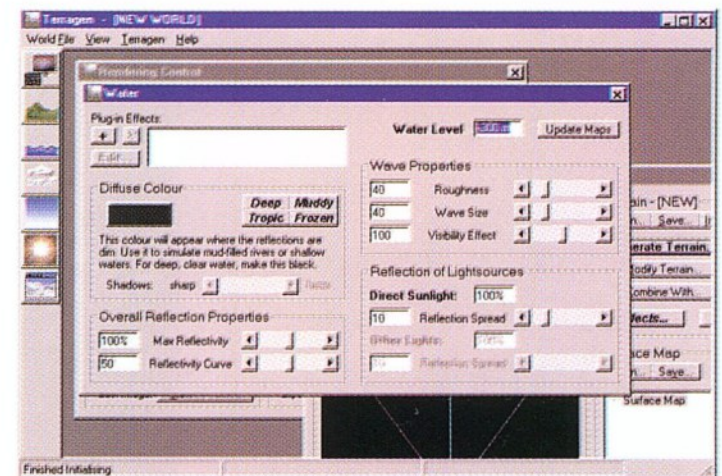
Terragen - [NEW WORLD]

World File View Terragen Help

Rendering Control

Water

Plug-in Effects

+ X

Edit...

Water Level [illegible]

Update Maps

Diffuse Colour

Deep Muddy
Tropic Frozen

This colour will appear where the reflections are dim. Use it to simulate mud-filled rivers or shallow waters. For deep, clear water, make this black.

Shadows: sharp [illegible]

Overall Reflection Properties

100% Max Reflectivity

50 Reflectivity Curve

Wave Properties

40 Roughness

40 Wave Size

100 Visibility Effect

Reflection of Lightsources

Direct Sunlight: 100%

10 Reflection Spread

Diffuse Lights: 100%

10 Reflection Spread

ain - [NEW]

n... Save...

erate Terrain

odify Terrain...

ombine With...

fects...

ace Map

n... Save...

Surface Map

Finished Initialising